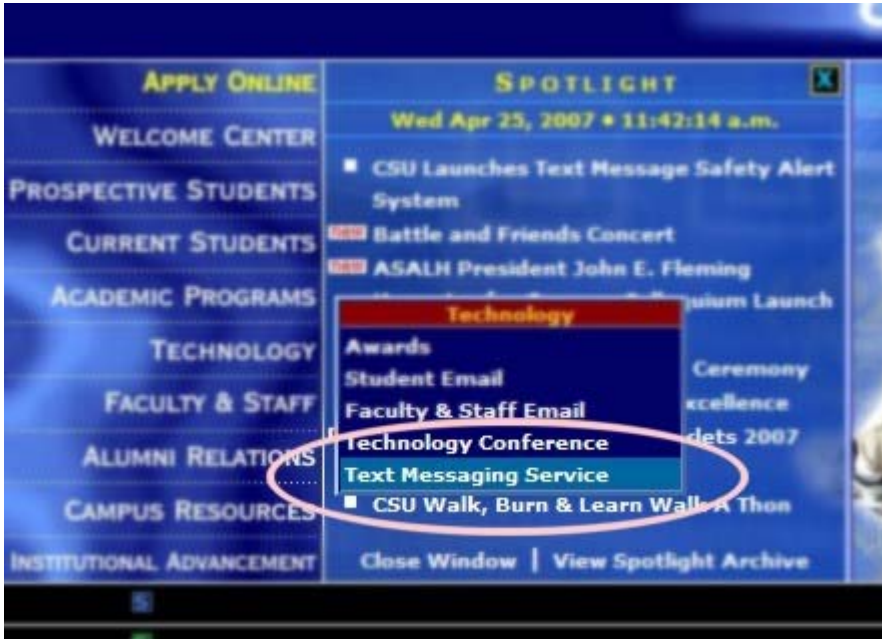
Apply Online
Welcome Center
Prospective Students
Current Students
Academic Programs
Technology
Faculty & Staff
Alumni Relations
Campus Resources
Institutional Advancement

Spotlight
X
Wed Apr 25, 2007 • 11:42:14 a.m.

CSU Launches Text Message Safety Alert System
new Battle and Friends Concert
new ASALH President John E. Fleming
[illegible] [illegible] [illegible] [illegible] uium Launch
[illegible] Ceremony
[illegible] xcellence
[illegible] dets 2007

Technology
Awards
Student Email
Faculty & Staff Email
Technology Conference
Text Messaging Service

CSU Walk, Burn & Learn Walk A Thon

Close Window | View Spotlight Archive